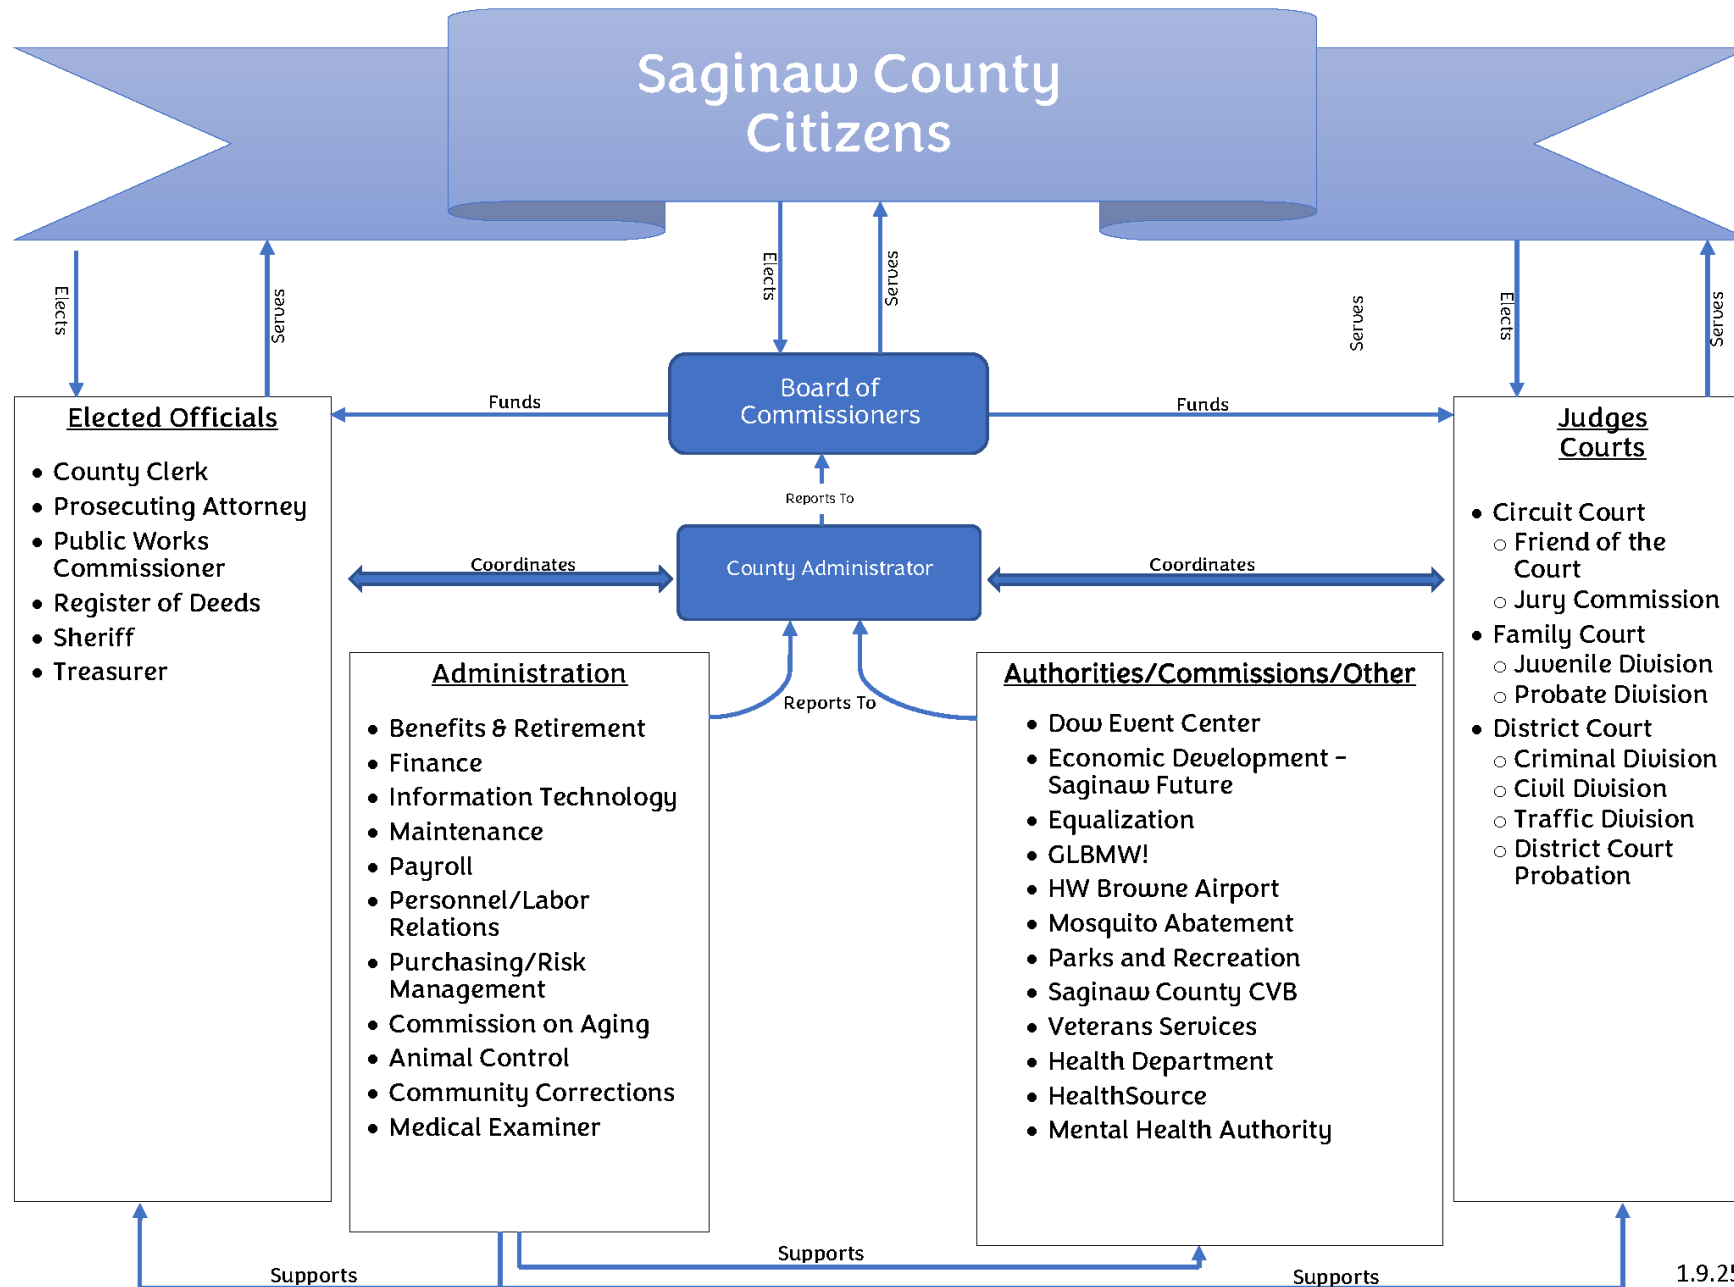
Saginaw County Citizens

Elects

Serves

Elects

Serves

Serves

Elects

Serves

Board of Commissioners

Funds

Funds

Reports To

County Administrator

Coordinates

Coordinates

Reports To

Elected Officials

- County Clerk
- Prosecuting Attorney
- Public Works Commissioner
- Register of Deeds
- Sheriff
- Treasurer

Administration

- Benefits & Retirement
- Finance
- Information Technology
- Maintenance
- Payroll
- Personnel/Labor Relations
- Purchasing/Risk Management
- Commission on Aging
- Animal Control
- Community Corrections
- Medical Examiner

Authorities/Commissions/Other

- Dow Event Center
- Economic Development – Saginaw Future
- Equalization
- GLBMW!
- HW Browne Airport
- Mosquito Abatement
- Parks and Recreation
- Saginaw County CVB
- Veterans Services
- Health Department
- HealthSource
- Mental Health Authority

Judges Courts

- Circuit Court
  - Friend of the Court
  - Jury Commission
- Family Court
  - Juvenile Division
  - Probate Division
- District Court
  - Criminal Division
  - Civil Division
  - Traffic Division
  - District Court Probation

Supports

Supports

Supports

1.9.2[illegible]